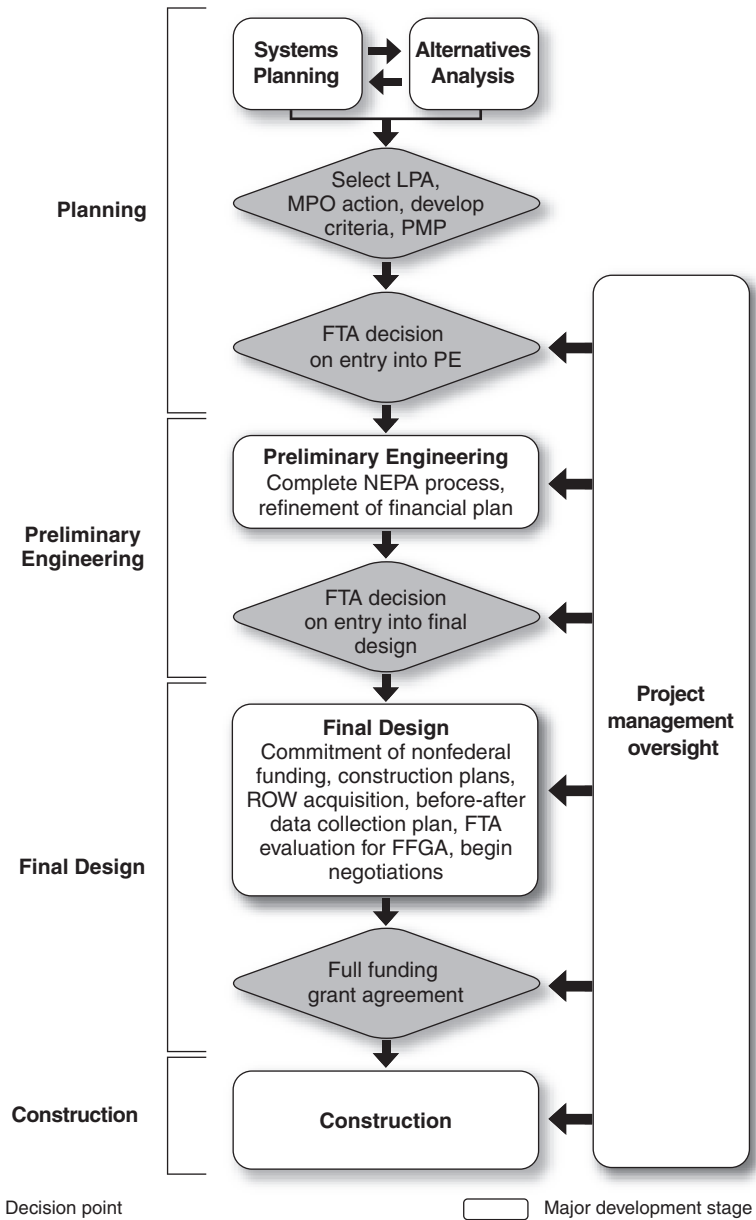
Systems Planning

Alternatives Analysis

Planning

Select LPA, MPO action, develop criteria, PMP

FTA decision on entry into PE

Preliminary Engineering

**Preliminary Engineering**
Complete NEPA process, refinement of financial plan

FTA decision on entry into final design

Final Design

**Final Design**
Commitment of nonfederal funding, construction plans, ROW acquisition, before-after data collection plan, FTA evaluation for FFGA, begin negotiations

Full funding grant agreement

Construction

Construction

Project management oversight

Decision point

Major development stage